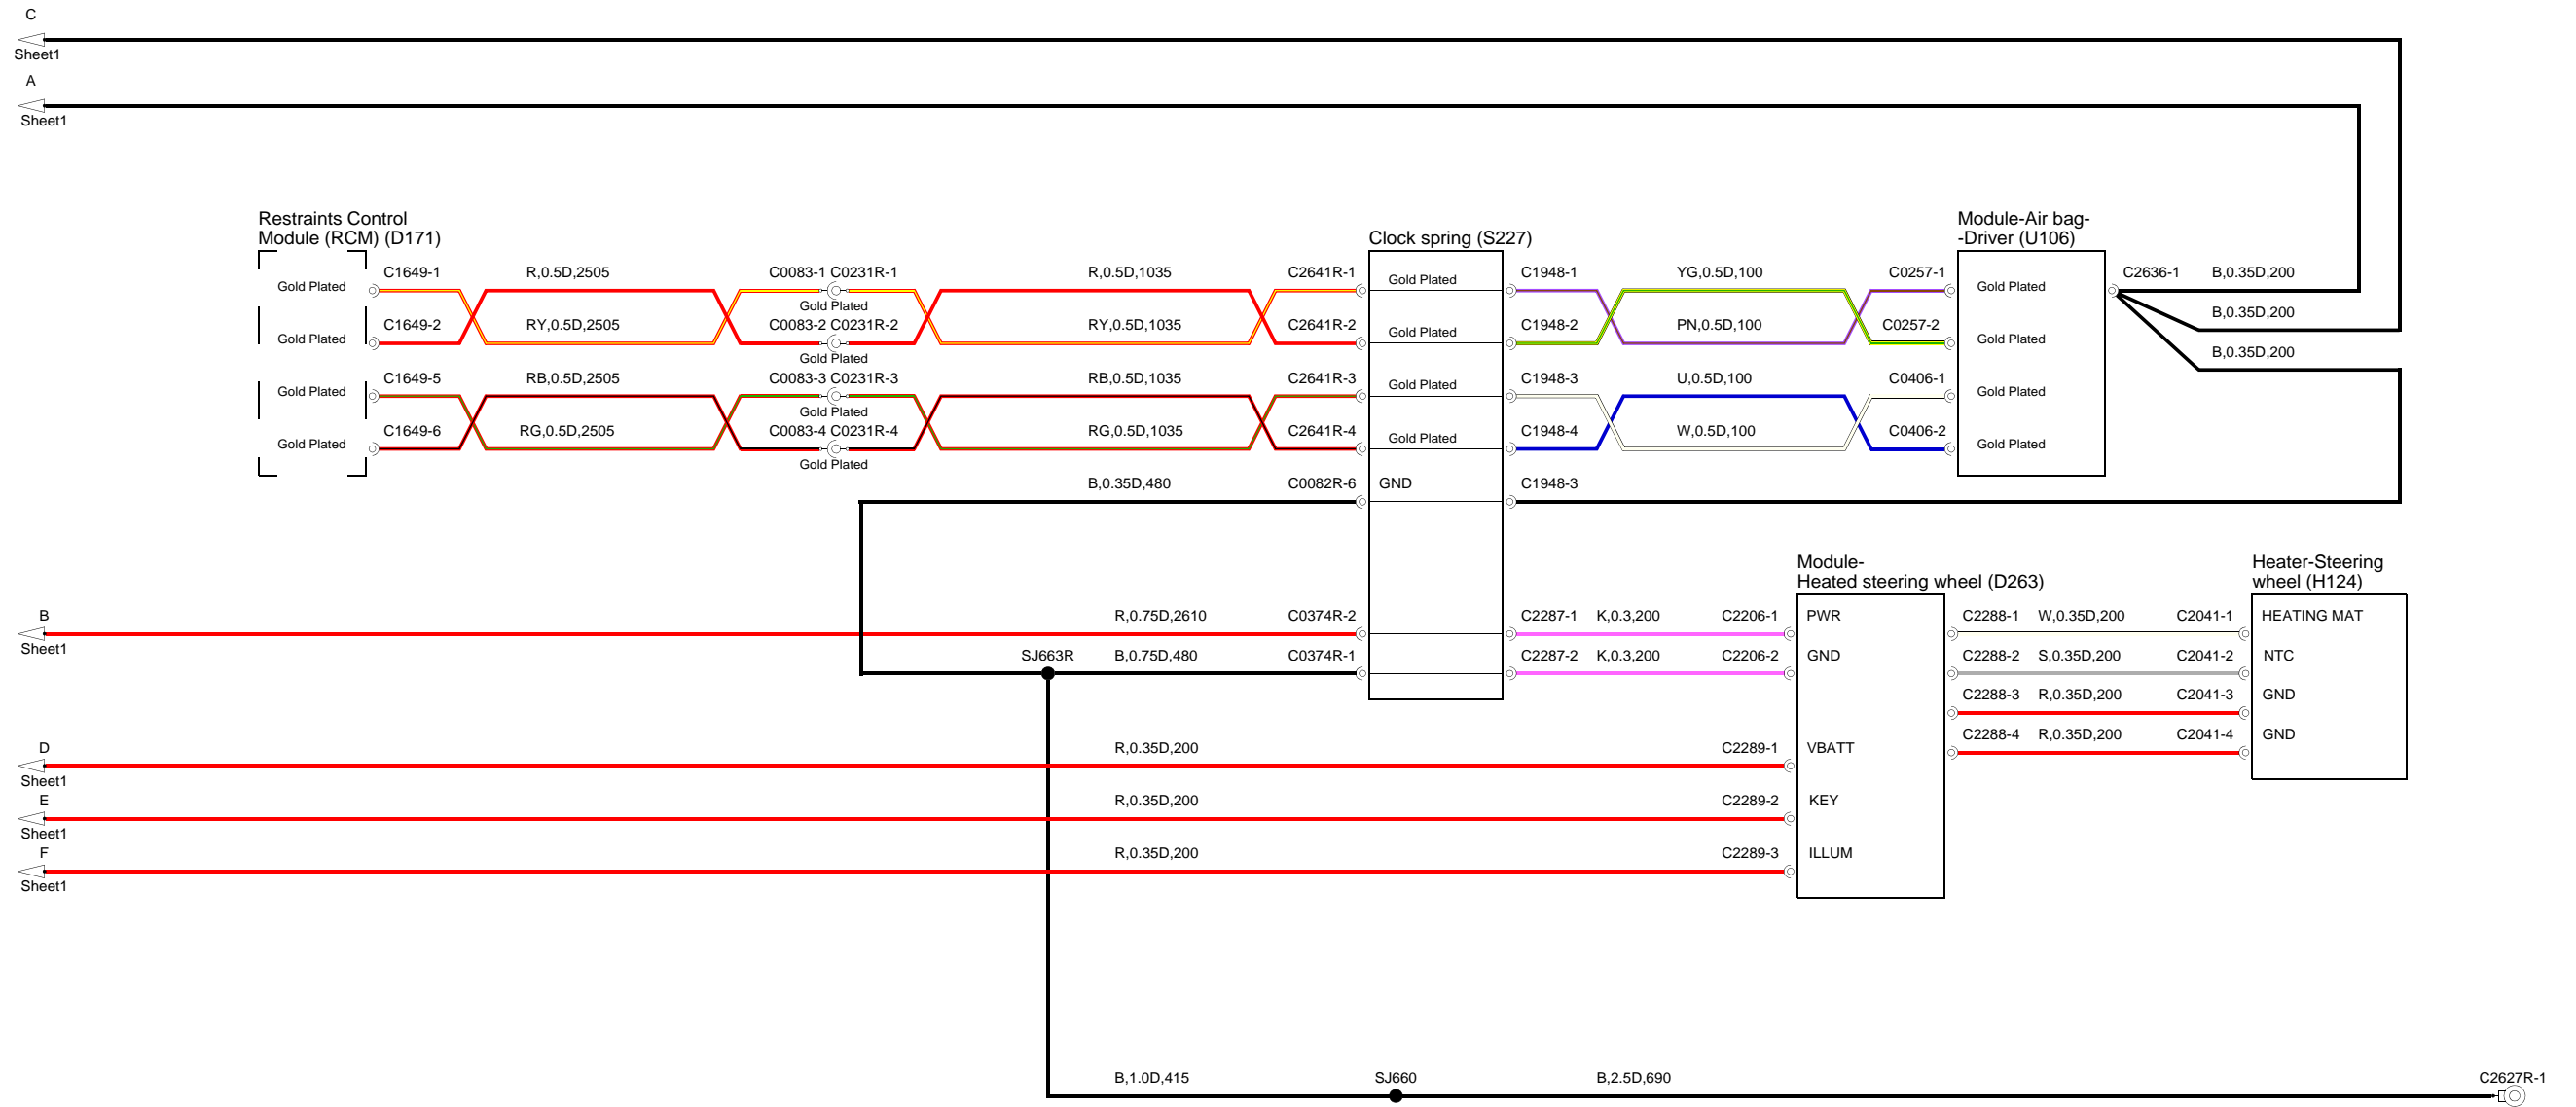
C
Sheet1
A
Sheet1

Restraints Control Module (RCM) (D171)
Clock spring (S227)
Module-Air bag- -Driver (U106)

Gold Plated
C1649-1
R,0.5D,2505
C0083-1 C0231R-1
Gold Plated
R,0.5D,1035
C2641R-1
Gold Plated
C1948-1
YG,0.5D,100
C0257-1
Gold Plated
C2636-1
B,0.35D,200

Gold Plated
C1649-2
RY,0.5D,2505
C0083-2 C0231R-2
Gold Plated
RY,0.5D,1035
C2641R-2
Gold Plated
C1948-2
PN,0.5D,100
C0257-2
Gold Plated
B,0.35D,200

Gold Plated
C1649-5
RB,0.5D,2505
C0083-3 C0231R-3
Gold Plated
RB,0.5D,1035
C2641R-3
Gold Plated
C1948-3
U,0.5D,100
C0406-1
Gold Plated
B,0.35D,200

Gold Plated
C1649-6
RG,0.5D,2505
C0083-4 C0231R-4
Gold Plated
RG,0.5D,1035
C2641R-4
Gold Plated
C1948-4
W,0.5D,100
C0406-2
Gold Plated

B,0.35D,480
C0082R-6
GND
C1948-3

Module- Heated steering wheel (D263)
Heater-Steering wheel (H124)

B
Sheet1
R,0.75D,2610
C0374R-2
C2287-1
K,0.3,200
C2206-1
PWR
C2288-1
W,0.35D,200
C2041-1
HEATING MAT

SJ663R
B,0.75D,480
C0374R-1
C2287-2
K,0.3,200
C2206-2
GND
C2288-2
S,0.35D,200
C2041-2
NTC

C2288-3
R,0.35D,200
C2041-3
GND

C2288-4
R,0.35D,200
C2041-4
GND

D
Sheet1
R,0.35D,200
C2289-1
VBATT

E
Sheet1
R,0.35D,200
C2289-2
KEY

F
Sheet1
R,0.35D,200
C2289-3
ILLUM

B,1.0D,415
SJ660
B,2.5D,690
C2627R-1